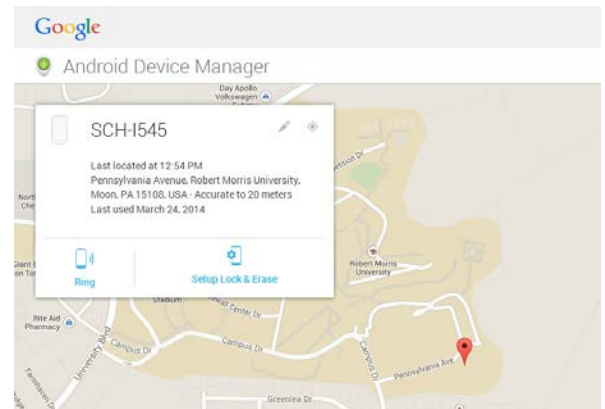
Google

Android Device Manager

Day Apollo Volkswagen

SCH-I545

Last located at 12:54 PM
Pennsylvania Avenue, Robert Morris University, Moon, PA 15108, USA · Accurate to 20 meters
Last used March 24, 2014

Ring

Setup Lock & Erase

North
Che

Giant E
on Tow

Rite Aid Pharmacy

Stadium

Robert Morris University

Campus Dr

Campus Dr

Pennsylvania Ave

Greenlea Dr

University Blvd